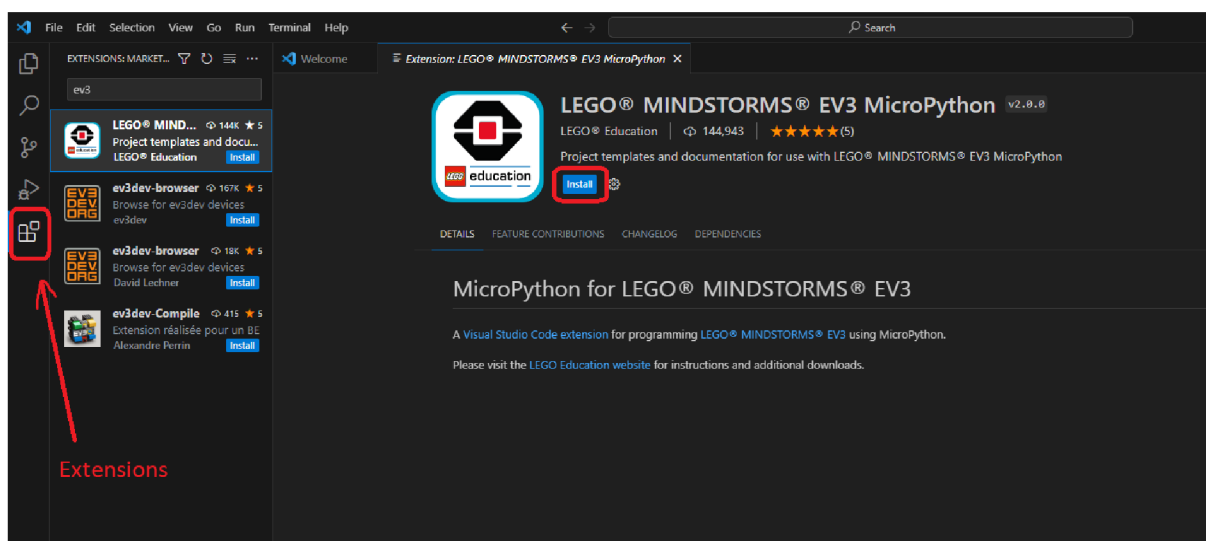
File Edit Selection View Go Run Terminal Help

Search

EXTENSIONS: MARKET...

ev3

LEGO® MIND... 144K ★ 5
Project templates and docu...
LEGO® Education Install

EV3 DEV ORG
ev3dev-browser 167K ★ 5
Browse for ev3dev devices
ev3dev Install

EV3 DEV ORG
ev3dev-browser 18K ★ 5
Browse for ev3dev devices
David Lechner Install

ev3dev-Compile 415 ★ 5
Extension réalisée pour un BE
Alexandre Perrin Install

Extensions

Welcome

Extension: LEGO® MINDSTORMS® EV3 MicroPython ×

LEGO education

LEGO® MINDSTORMS® EV3 MicroPython v2.0.0
LEGO® Education | 144,943 | ★★★★★(5)
Project templates and documentation for use with LEGO® MINDSTORMS® EV3 MicroPython
Install

DETAILS FEATURE CONTRIBUTIONS CHANGELOG DEPENDENCIES

MicroPython for LEGO® MINDSTORMS® EV3

A Visual Studio Code extension for programming LEGO® MINDSTORMS® EV3 using MicroPython.

Please visit the LEGO Education website for instructions and additional downloads.